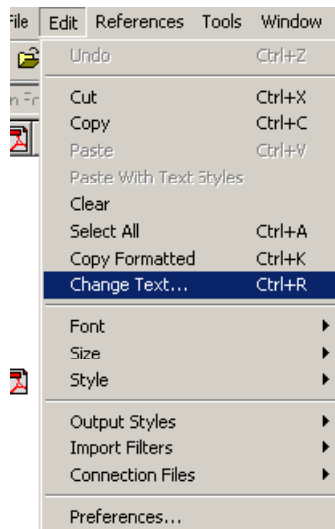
File Edit References Tools Window

Undo Ctrl+Z

Cut Ctrl+X
Copy Ctrl+C
Paste Ctrl+V
Paste With Text Styles
Clear
Select All Ctrl+A
Copy Formatted Ctrl+K
Change Text... Ctrl+R

Font
Size
Style

Output Styles
Import Filters
Connection Files

Preferences...